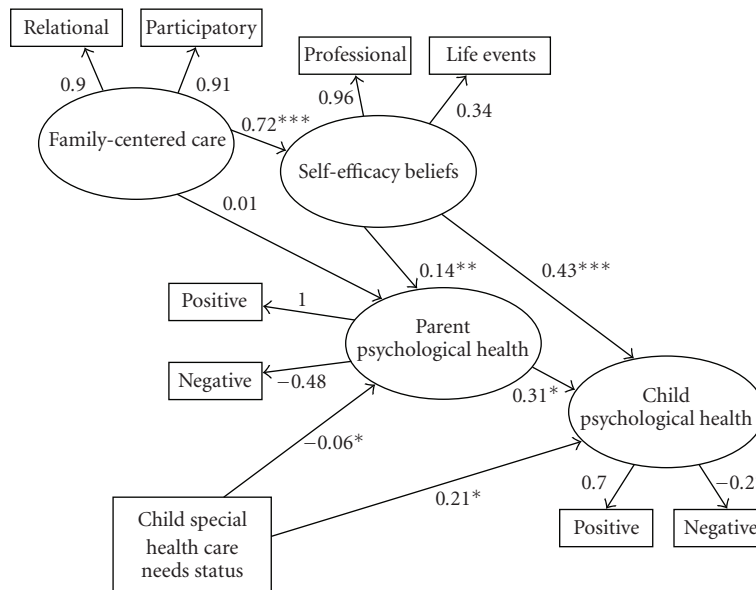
Relational

Participatory

0.9

0.91

Professional

Life events

0.96

0.34

0.72***

Family-centered care

Self-efficacy beliefs

0.01

0.14**

0.43***

Positive

1

Parent psychological health

Negative

−0.48

0.31*

Child psychological health

−0.06*

0.21*

0.7

−0.2

Child special health care needs status

Positive

Negative